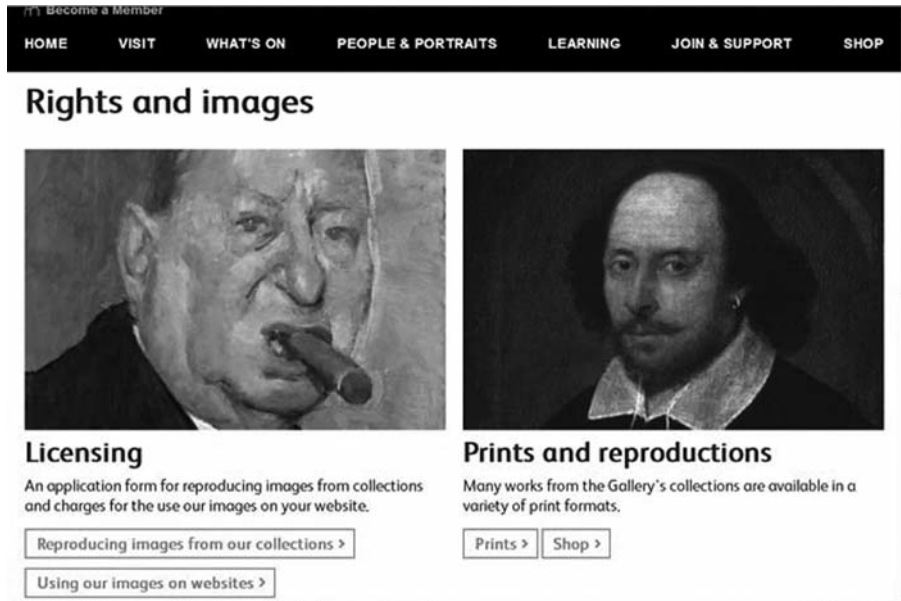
Become a Member

HOME VISIT WHAT'S ON PEOPLE & PORTRAITS LEARNING JOIN & SUPPORT SHOP

Rights and images

Licensing

An application form for reproducing images from collections and charges for the use our images on your website.

Reproducing images from our collections >

Using our images on websites >

Prints and reproductions

Many works from the Gallery's collections are available in a variety of print formats.

Prints > Shop >